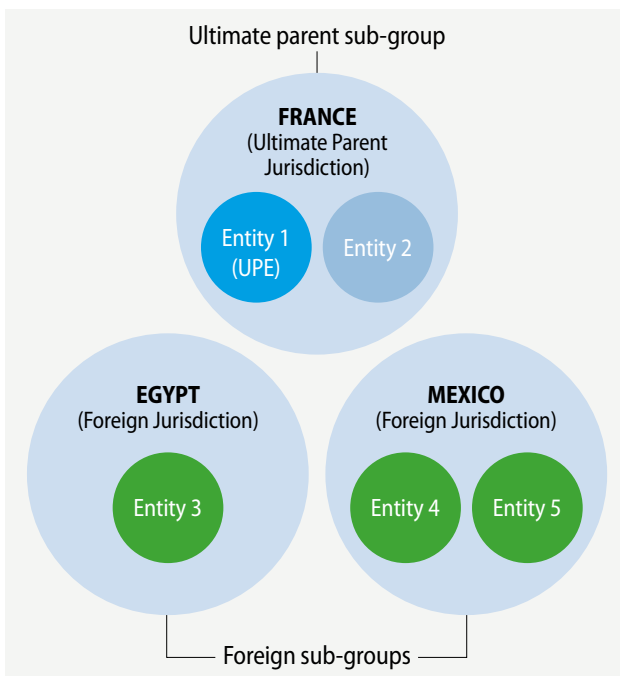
Ultimate parent sub-group

FRANCE
(Ultimate Parent Jurisdiction)

Entity 1
(UPE)

Entity 2

EGYPT
(Foreign Jurisdiction)

Entity 3

MEXICO
(Foreign Jurisdiction)

Entity 4

Entity 5

Foreign sub-groups